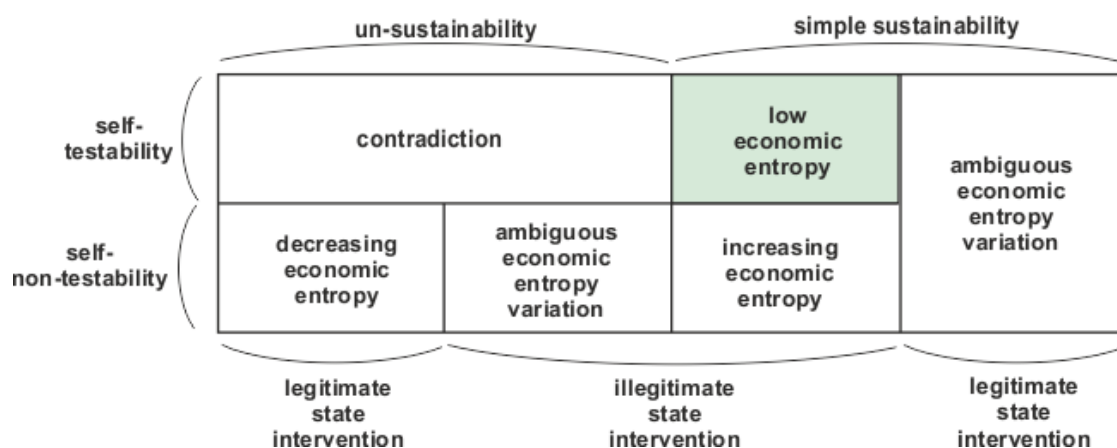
un-sustainability

simple sustainability

self-testability

self-non-testability

| contradiction | | low economic entropy | ambiguous economic entropy variation |
|---|---|---|---|
| decreasing economic entropy | ambiguous economic entropy variation | increasing economic entropy | |

legitimate state intervention

illegitimate state intervention

legitimate state intervention